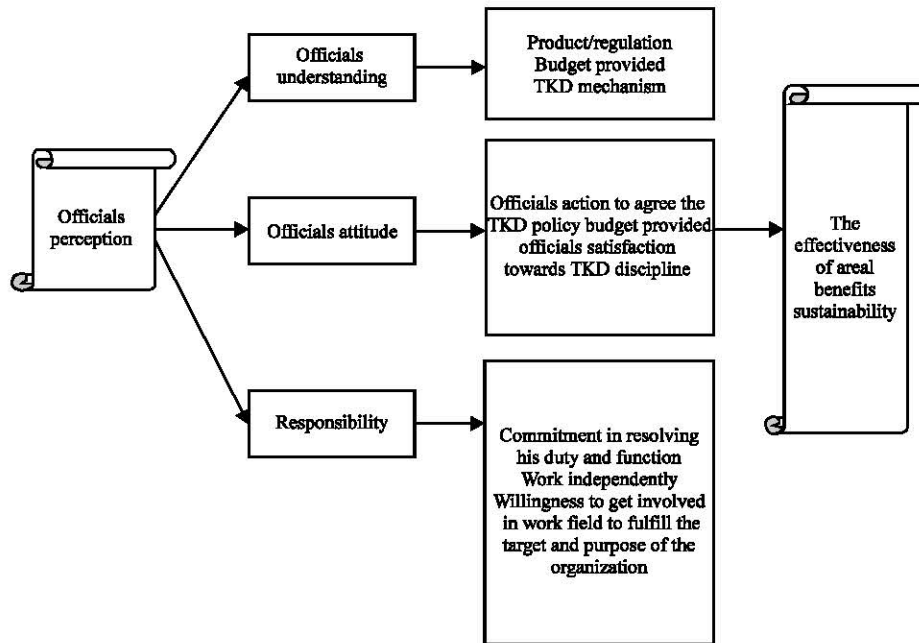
Officials perception

Officials understanding

Product/regulation
Budget provided
TKD mechanism

Officials attitude

Officials action to agree the TKD policy budget provided officials satisfaction towards TKD discipline

Responsibility

Commitment in resolving his duty and function
Work independently
Willingness to get involved in work field to fulfill the target and purpose of the organization

The effectiveness of areal benefits sustainability